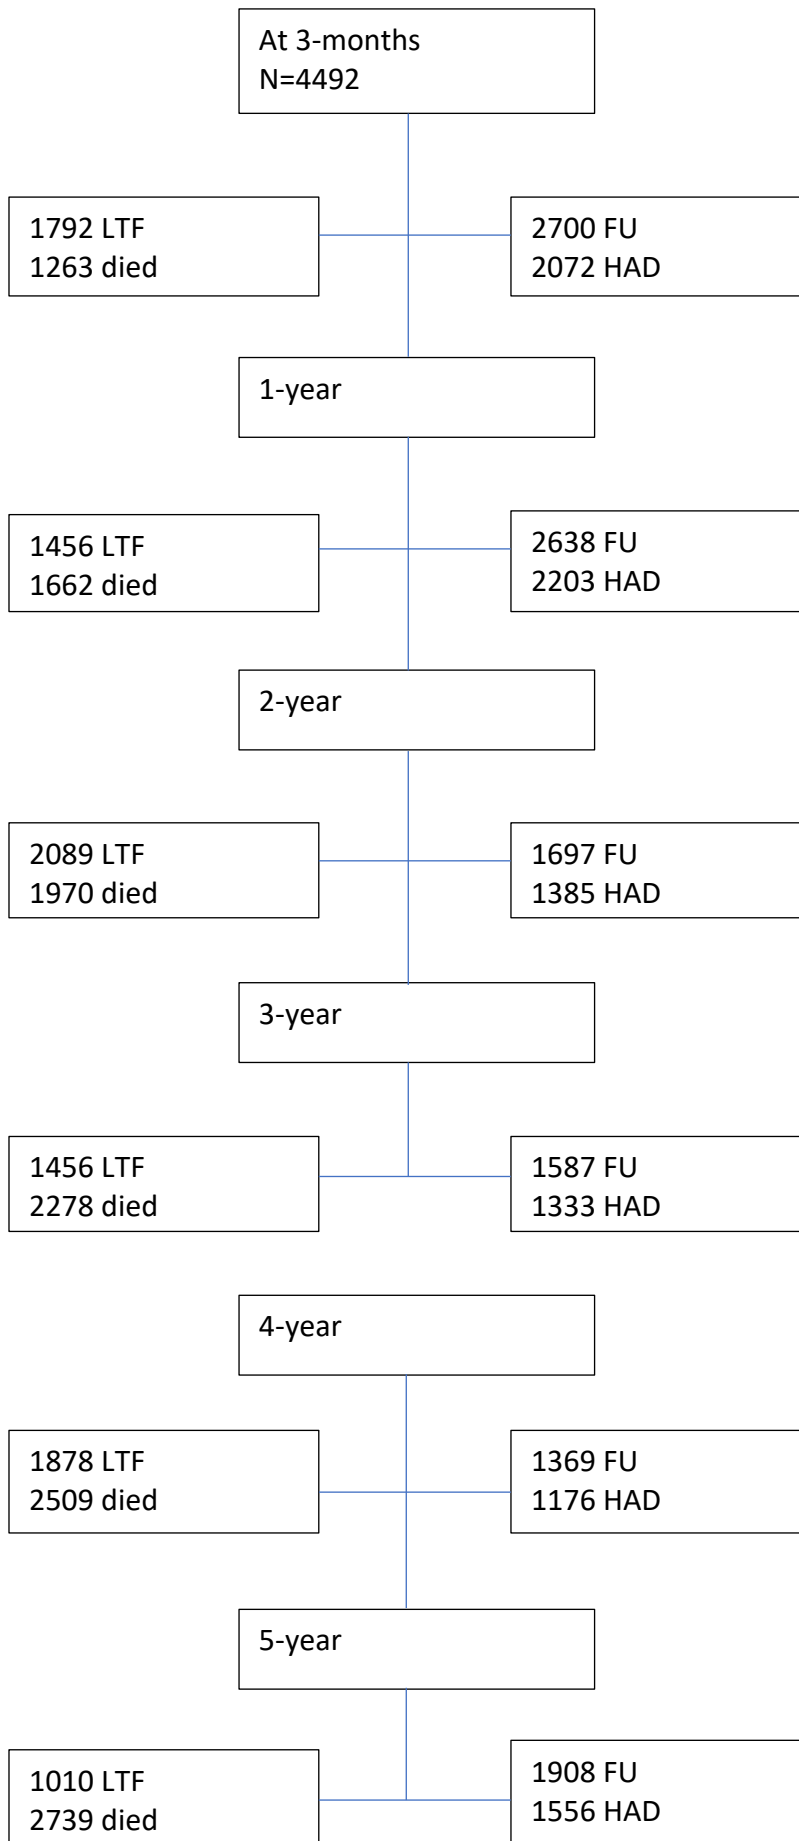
At 3-months
N=4492

1792 LTF
1263 died

2700 FU
2072 HAD

1-year

1456 LTF
1662 died

2638 FU
2203 HAD

2-year

2089 LTF
1970 died

1697 FU
1385 HAD

3-year

1456 LTF
2278 died

1587 FU
1333 HAD

4-year

1878 LTF
2509 died

1369 FU
1176 HAD

5-year

1010 LTF
2739 died

1908 FU
1556 HAD